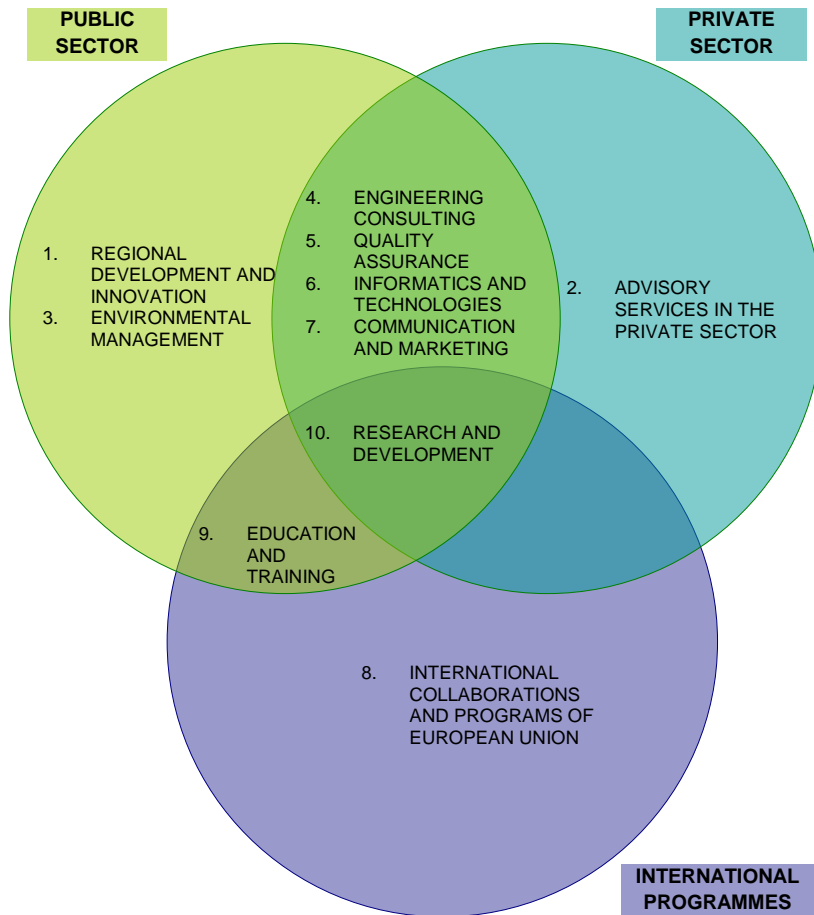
PUBLIC SECTOR

PRIVATE SECTOR

1. REGIONAL DEVELOPMENT AND INNOVATION
3. ENVIRONMENTAL MANAGEMENT

4. ENGINEERING CONSULTING
5. QUALITY ASSURANCE
6. INFORMATICS AND TECHNOLOGIES
7. COMMUNICATION AND MARKETING

2. ADVISORY SERVICES IN THE PRIVATE SECTOR

10. RESEARCH AND DEVELOPMENT

9. EDUCATION AND TRAINING

8. INTERNATIONAL COLLABORATIONS AND PROGRAMS OF EUROPEAN UNION

INTERNATIONAL PROGRAMMES